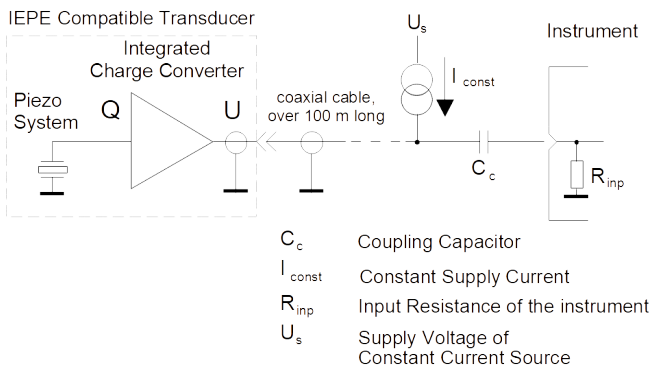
IEPE Compatible Transducer

Integrated Charge Converter

Piezo System

Q

U

coaxial cable, over 100 m long

$U_s$

$I_{const}$

Instrument

$C_c$

$R_{inp}$

$C_c$ Coupling Capacitor

$I_{const}$ Constant Supply Current

$R_{inp}$ Input Resistance of the instrument

$U_s$ Supply Voltage of Constant Current Source